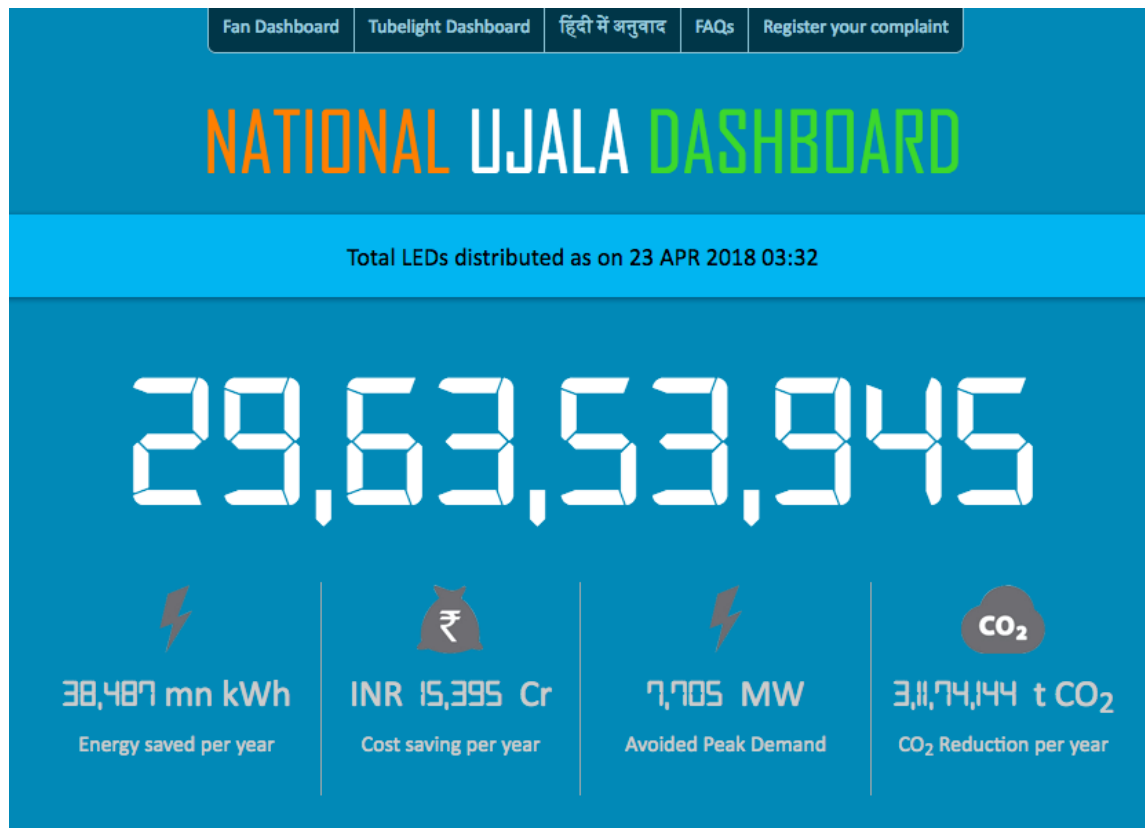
Fan Dashboard | Tubelight Dashboard | हिंदी में अनुवाद | FAQs | Register your complaint

NATIONAL UJALA DASHBOARD

Total LEDs distributed as on 23 APR 2018 03:32

29,63,53,945

38,487 mn kWh
Energy saved per year

₹
INR 15,395 Cr
Cost saving per year

7,705 MW
Avoided Peak Demand

$CO_2$
3,11,74,144 t $CO_2$
$CO_2$ Reduction per year